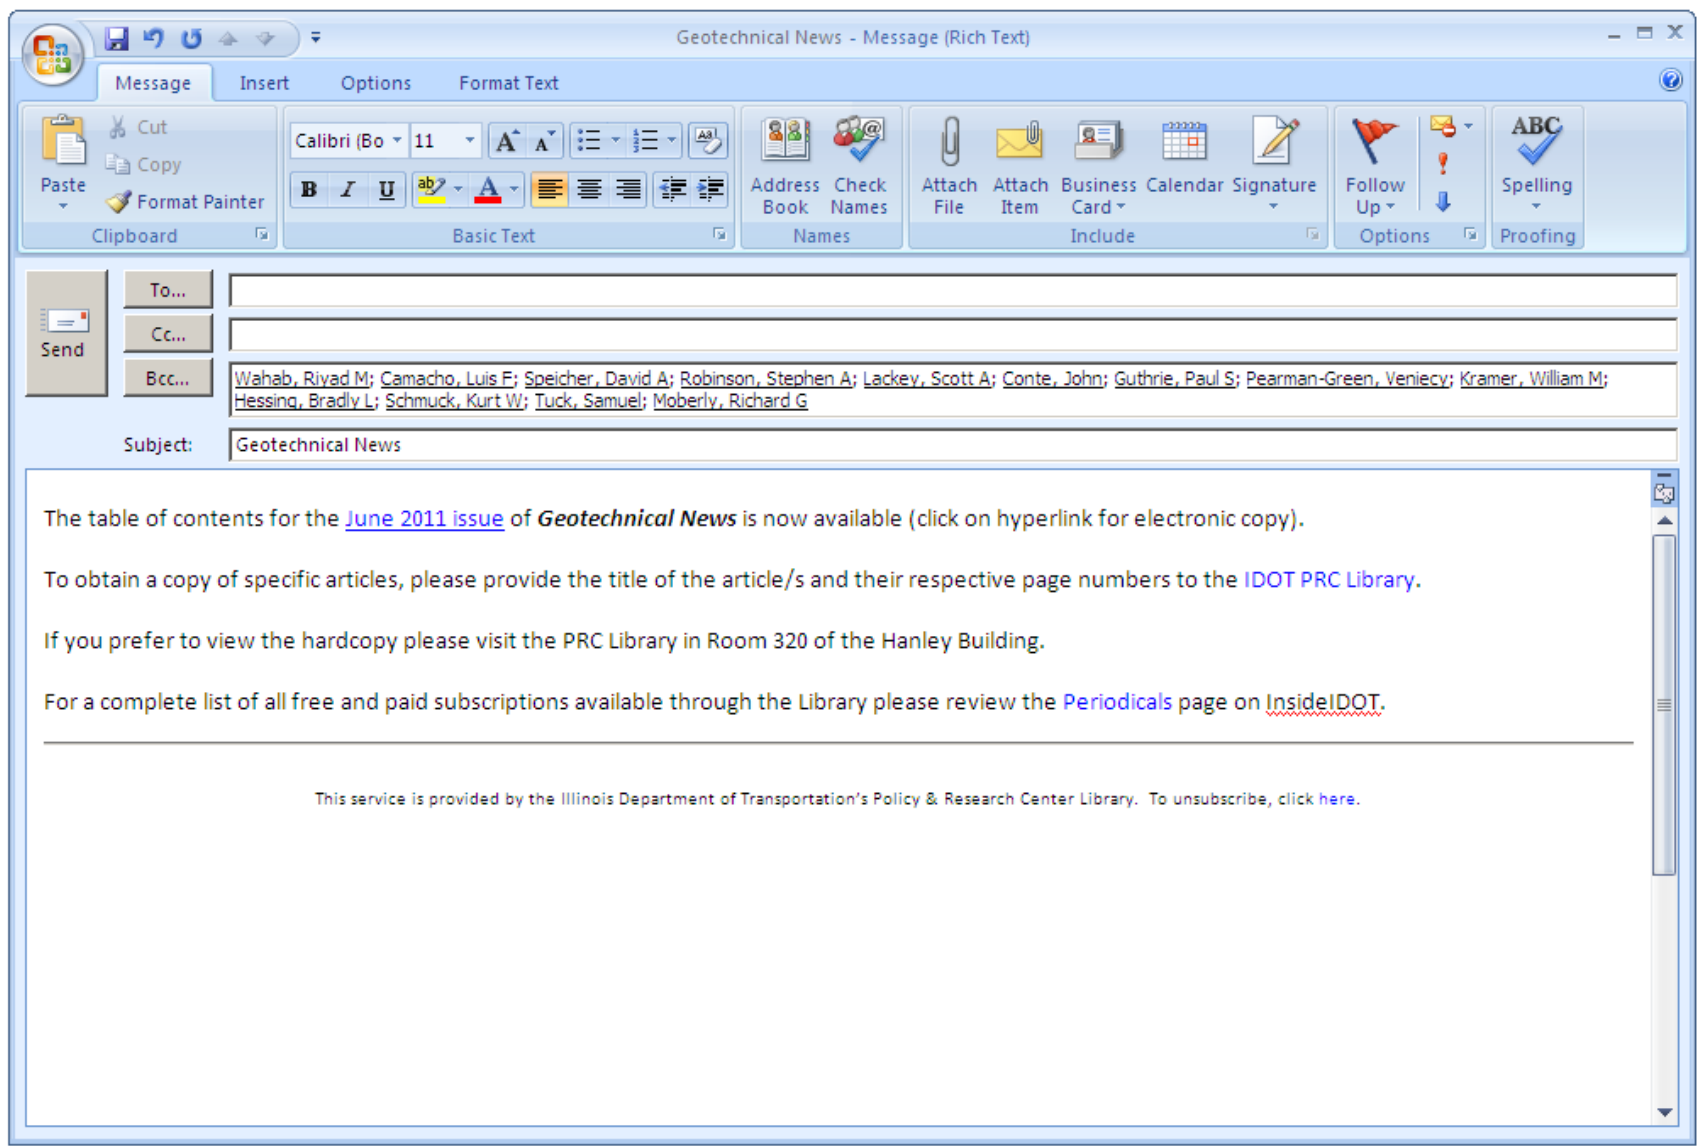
Geotechnical News - Message (Rich Text)

Message Insert Options Format Text

Paste
Cut
Copy
Format Painter
Clipboard

Calibri (Bo 11
B I U
Basic Text

Address Book
Check Names
Names

Attach File
Attach Item
Business Card
Calendar
Signature
Include

Follow Up
Options

ABC
Spelling
Proofing

Send
To...
Cc...
Bcc...
Wahab, Riyad M; Camacho, Luis F; Speicher, David A; Robinson, Stephen A; Lackey, Scott A; Conte, John; Guthrie, Paul S; Pearman-Green, Veniecy; Kramer, William M; Hessing, Bradly L; Schmuck, Kurt W; Tuck, Samuel; Moberly, Richard G
Subject: Geotechnical News

The table of contents for the June 2011 issue of ***Geotechnical News*** is now available (click on hyperlink for electronic copy).

To obtain a copy of specific articles, please provide the title of the article/s and their respective page numbers to the IDOT PRC Library.

If you prefer to view the hardcopy please visit the PRC Library in Room 320 of the Hanley Building.

For a complete list of all free and paid subscriptions available through the Library please review the Periodicals page on InsideIDOT.

This service is provided by the Illinois Department of Transportation's Policy & Research Center Library. To unsubscribe, click here.